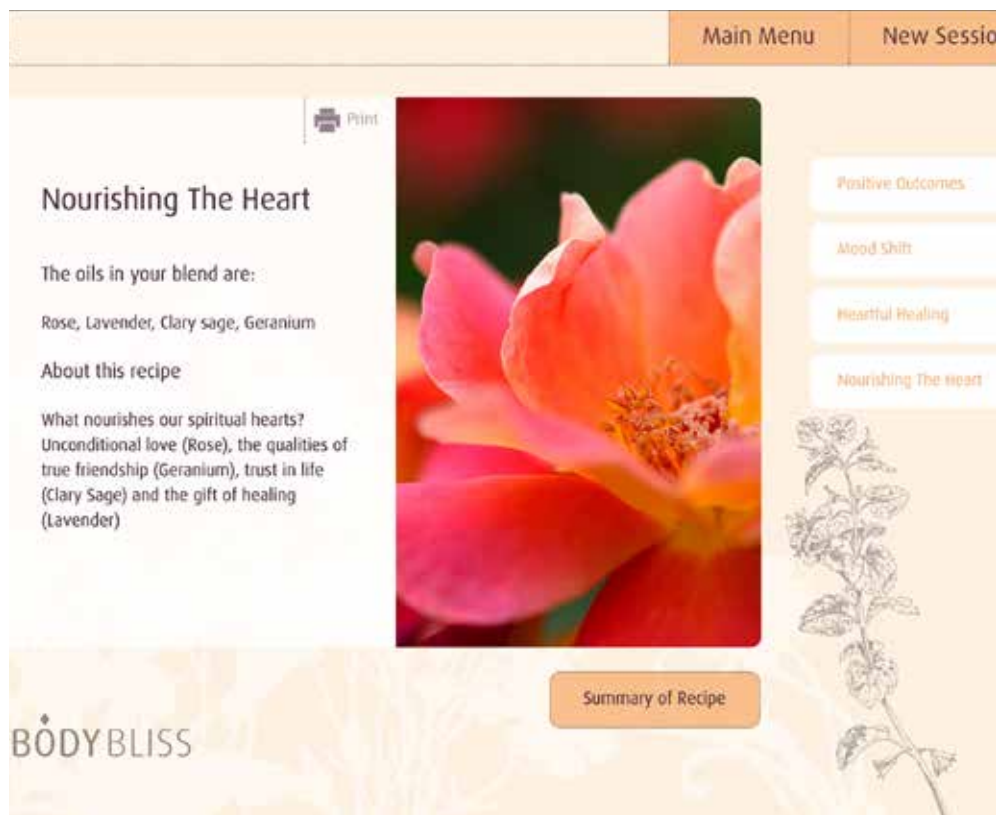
Main Menu
New Sessio

Print

Nourishing The Heart

The oils in your blend are:

Rose, Lavender, Clary sage, Geranium

About this recipe

What nourishes our spiritual hearts? Unconditional love (Rose), the qualities of true friendship (Geranium), trust in life (Clary Sage) and the gift of healing (Lavender)

Positive Outcomes
Mood Shift
Heartful Healing
Nourishing The Heart

Summary of Recipe

BODYBLISS